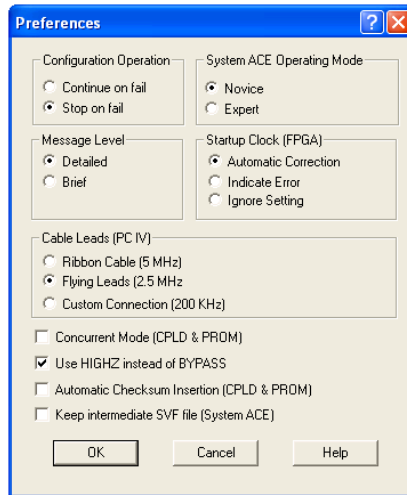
Preferences

Configuration Operation
Continue on fail
Stop on fail

System ACE Operating Mode
Novice
Expert

Message Level
Detailed
Brief

Startup Clock (FPGA)
Automatic Correction
Indicate Error
Ignore Setting

Cable Leads (PC IV)
Ribbon Cable (5 MHz)
Flying Leads (2.5 MHz
Custom Connection (200 KHz)

Concurrent Mode (CPLD & PROM)
Use HIGHZ instead of BYPASS
Automatic Checksum Insertion (CPLD & PROM)
Keep intermediate SVF file (System ACE)

OK
Cancel
Help